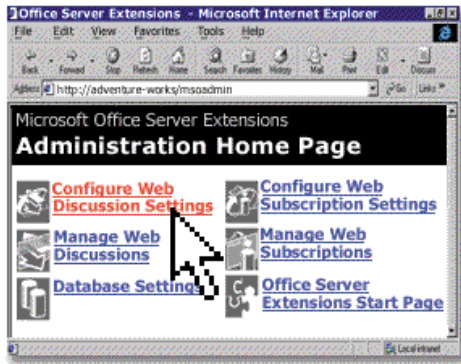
Office Server Extensions - Microsoft Internet Explorer

File Edit View Favorites Tools Help

Back Forward Stop Refresh Home Search Favorites History Mail Print Edit Discuss

Address http://adventure-works/msoadmin

Go Links

Microsoft Office Server Extensions
Administration Home Page

Configure Web Discussion Settings

Configure Web Subscription Settings

Manage Web Discussions

Manage Web Subscriptions

Database Settings

Office Server Extensions Start Page

Local intranet